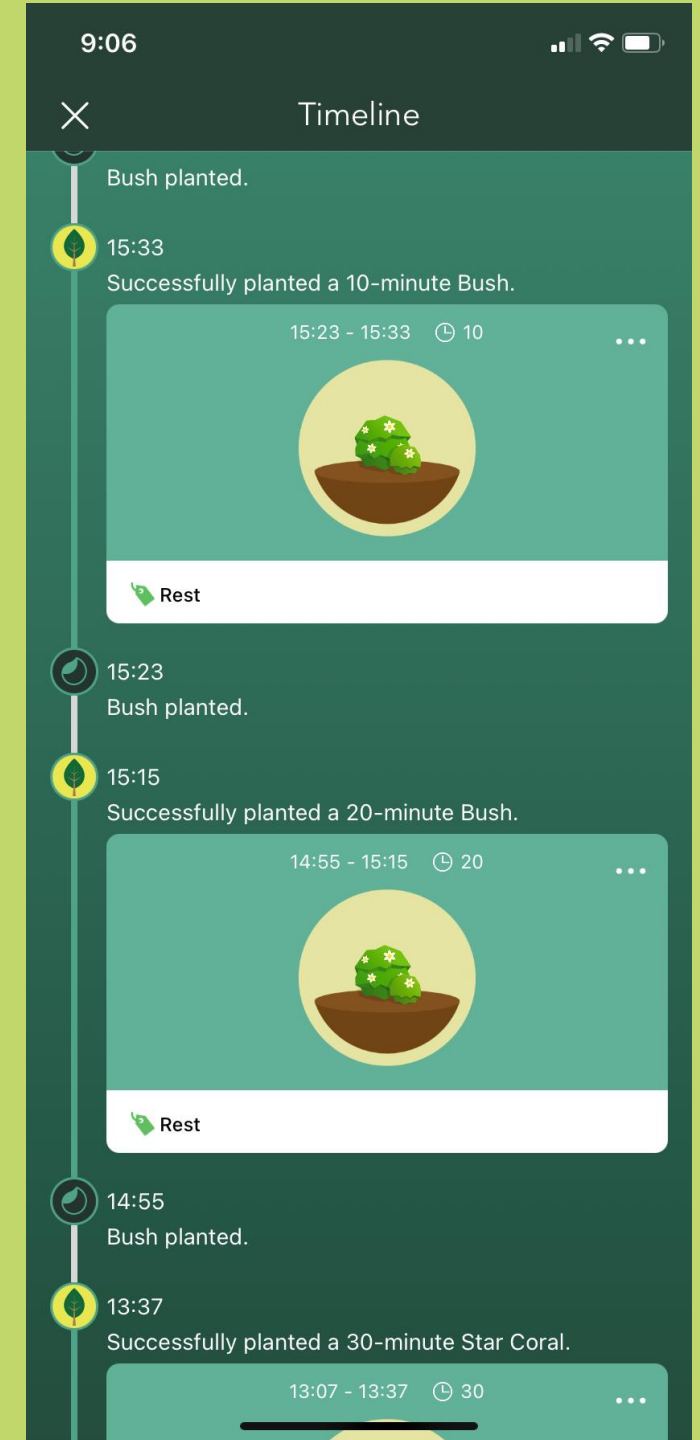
9:06

Timeline

Bush planted.

15:33
Successfully planted a 10-minute Bush.

15:23 - 15:33 10

Rest

15:23
Bush planted.

15:15
Successfully planted a 20-minute Bush.

14:55 - 15:15 20

Rest

14:55
Bush planted.

13:37
Successfully planted a 30-minute Star Coral.

13:07 - 13:37 30